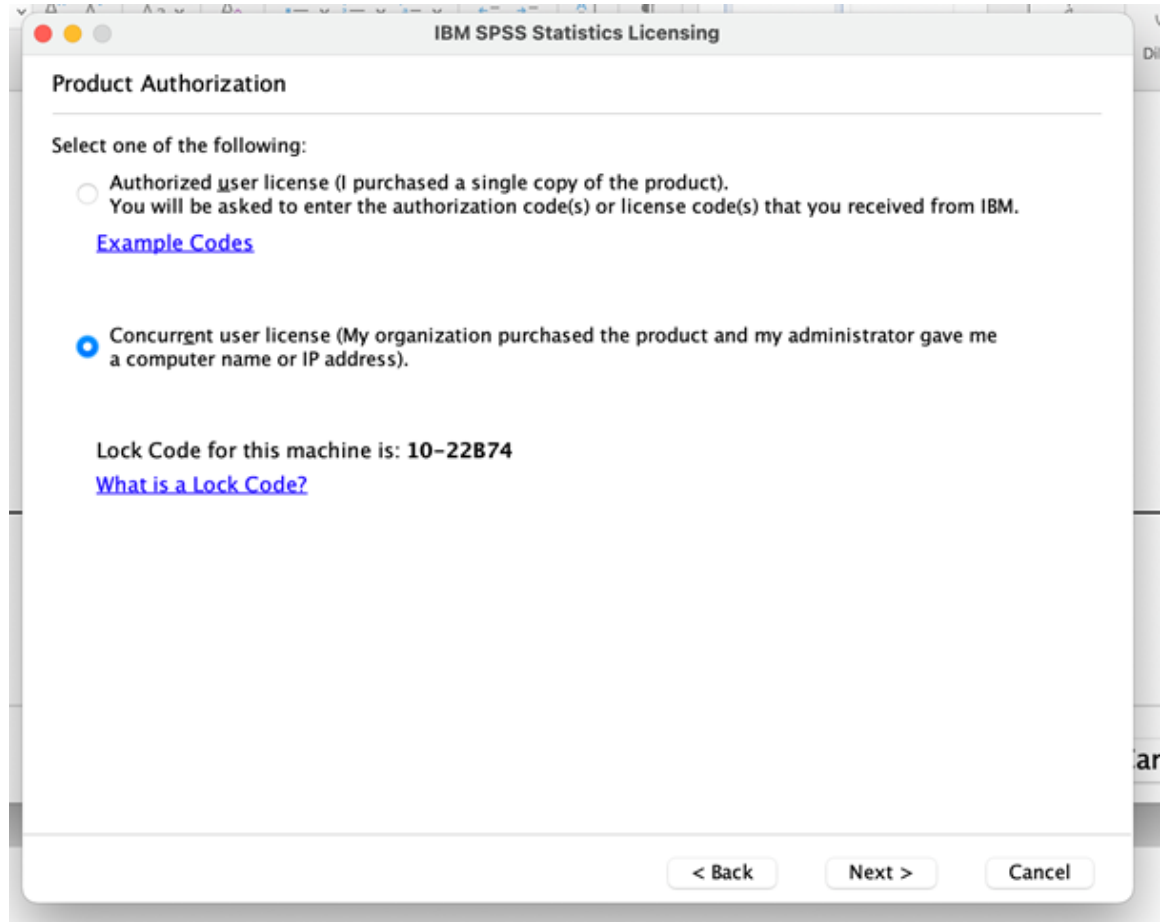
IBM SPSS Statistics Licensing

Product Authorization

Select one of the following:

Authorized user license (I purchased a single copy of the product).
You will be asked to enter the authorization code(s) or license code(s) that you received from IBM.

Example Codes

Concurrent user license (My organization purchased the product and my administrator gave me a computer name or IP address).

Lock Code for this machine is: 10-22B74

What is a Lock Code?

< Back    Next >    Cancel